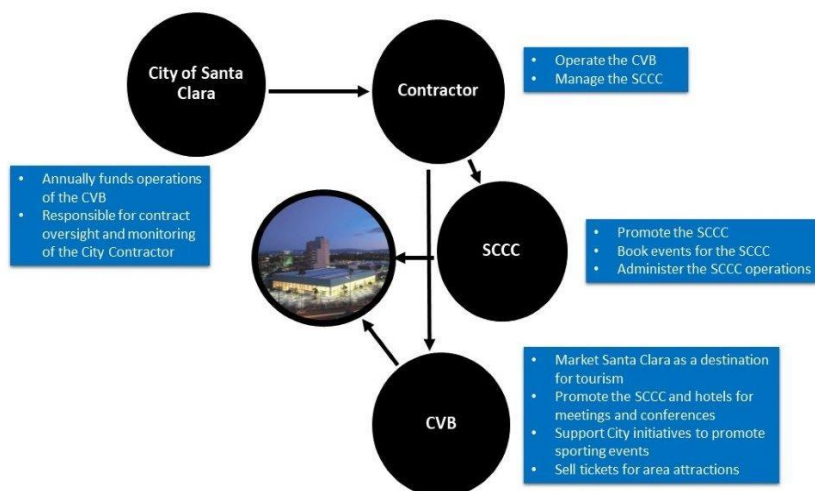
City of Santa Clara

Contractor

- Operate the CVB
- Manage the SCCC

- Annually funds operations of the CVB
- Responsible for contract oversight and monitoring of the City Contractor

SCCC

- Promote the SCCC
- Book events for the SCCC
- Administer the SCCC operations

CVB

- Market Santa Clara as a destination for tourism
- Promote the SCCC and hotels for meetings and conferences
- Support City initiatives to promote sporting events
- Sell tickets for area attractions